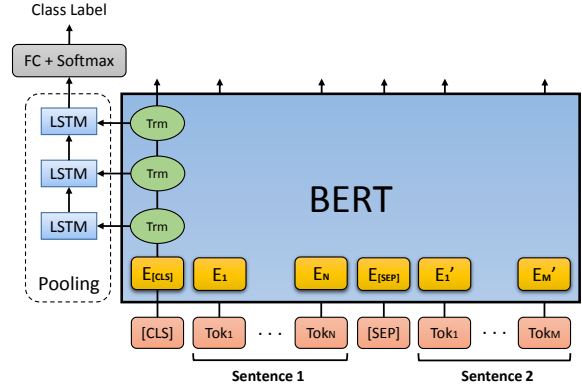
Class Label

FC + Softmax

LSTM

LSTM

LSTM

Pooling

Trm

Trm

Trm

BERT

$E_{[CLS]}$ $E_1$ $E_N$ $E_{[SEP]}$ $E_1'$ $E_M'$

[CLS] $Tok_1$ . . . $Tok_N$ [SEP] $Tok_1$ . . . $Tok_M$

Sentence 1

Sentence 2